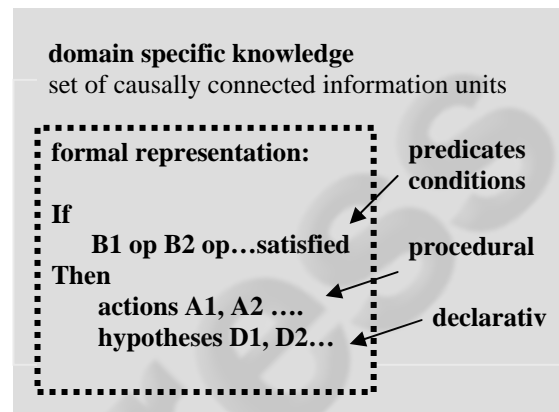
domain specific knowledge
set of causally connected information units

formal representation:

If
B1 op B2 op…satisfied
Then
actions A1, A2 ….
hypotheses D1, D2…

predicates
conditions

procedural

declarativ